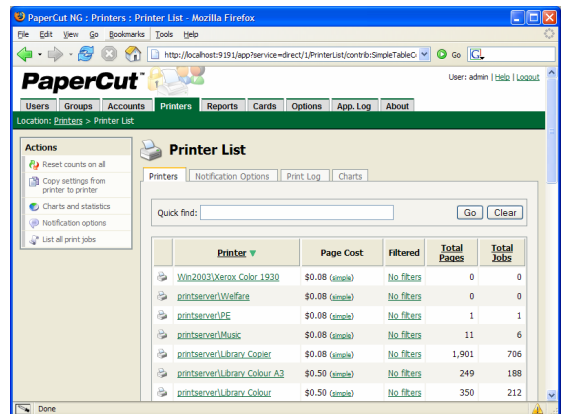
PaperCut NG : Printers : Printer List - Mozilla Firefox

File Edit View Go Bookmarks Tools Help

http://localhost:9191/app?service=direct/1/PrinterList/contrib:SimpleTableC

Go

PaperCut

User: admin | Help | Logout

Users Groups Accounts Printers Reports Cards Options App. Log About

Location: Printers > Printer List

Actions

Reset counts on all

Copy settings from printer to printer

Charts and statistics

Notification options

List all print jobs

Printer List

Printers Notification Options Print Log Charts

Quick find:

Go Clear

| | Printer | Page Cost | Filtered | Total Pages | Total Jobs |
|---|---|---|---|---|---|
| | Win2003\Xerox Color 1930 | $0.08 (simple) | No filters | 0 | 0 |
| | printserver\Welfare | $0.08 (simple) | No filters | 0 | 0 |
| | printserver\PE | $0.08 (simple) | No filters | 1 | 1 |
| | printserver\Music | $0.08 (simple) | No filters | 11 | 6 |
| | printserver\Library Copier | $0.08 (simple) | No filters | 1,901 | 706 |
| | printserver\Library Colour A3 | $0.50 (simple) | No filters | 249 | 188 |
| | printserver\Library Colour | $0.50 (simple) | No filters | 350 | 212 |

Done